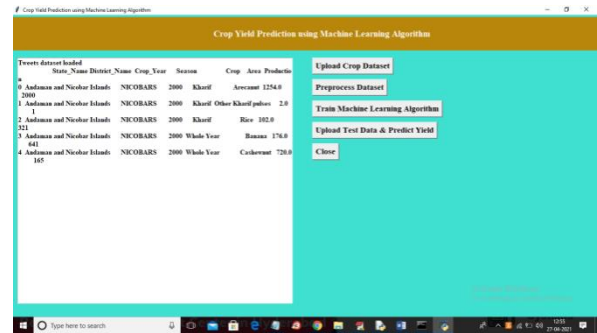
Crop Yield Prediction using Machine Learning Algorithm

Crop Yield Prediction using Machine Learning Algorithm

Tweets dataset loaded
State_Name District_Name Crop_Year Season Crop Area Productio
n
0 Andaman and Nicobar Islands NICOBARS 2000 Kharif Arecanut 1254.0
2000
1 Andaman and Nicobar Islands NICOBARS 2000 Kharif Other Kharif pulses 2.0
1
2 Andaman and Nicobar Islands NICOBARS 2000 Kharif Rice 102.0
321
3 Andaman and Nicobar Islands NICOBARS 2000 Whole Year Banana 176.0
641
4 Andaman and Nicobar Islands NICOBARS 2000 Whole Year Cashewnut 720.0
165

Upload Crop Dataset

Preprocess Dataset

Train Machine Learning Algorithm

Upload Test Data & Predict Yield

Close

Type here to search

12:55
27-04-2021